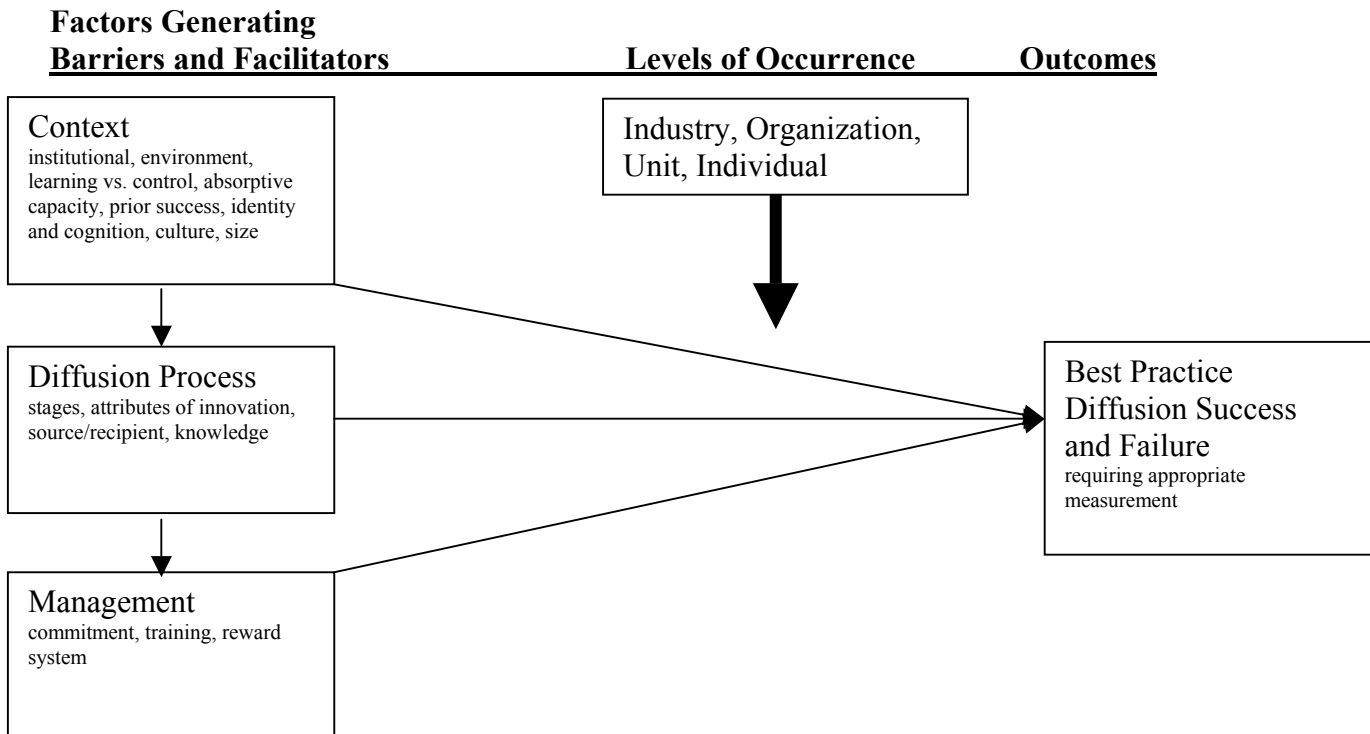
**Factors Generating Barriers and Facilitators**

**Levels of Occurrence**

**Outcomes**

Context
institutional, environment, learning vs. control, absorptive capacity, prior success, identity and cognition, culture, size

Industry, Organization, Unit, Individual

Diffusion Process
stages, attributes of innovation, source/recipient, knowledge

Best Practice Diffusion Success and Failure
requiring appropriate measurement

Management
commitment, training, reward system